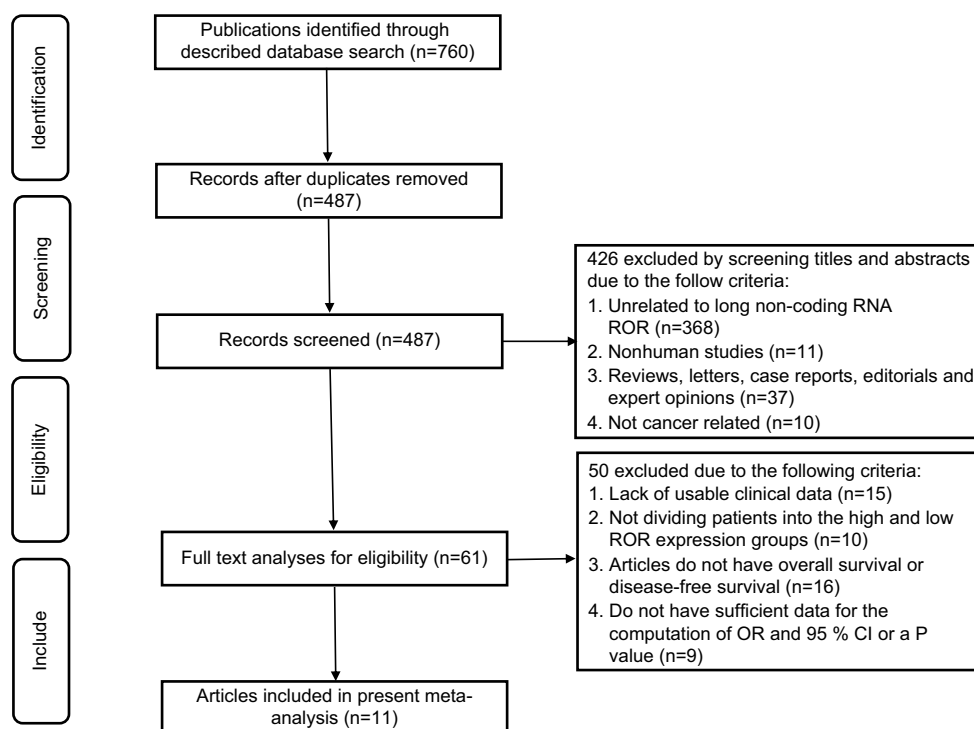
Identification

Publications identified through described database search (n=760)

Records after duplicates removed (n=487)

Screening

Records screened (n=487)

426 excluded by screening titles and abstracts due to the follow criteria:
1. Unrelated to long non-coding RNA ROR (n=368)
2. Nonhuman studies (n=11)
3. Reviews, letters, case reports, editorials and expert opinions (n=37)
4. Not cancer related (n=10)

Eligibility

Full text analyses for eligibility (n=61)

50 excluded due to the following criteria:
1. Lack of usable clinical data (n=15)
2. Not dividing patients into the high and low ROR expression groups (n=10)
3. Articles do not have overall survival or disease-free survival (n=16)
4. Do not have sufficient data for the computation of OR and 95 % CI or a P value (n=9)

Include

Articles included in present meta-analysis (n=11)